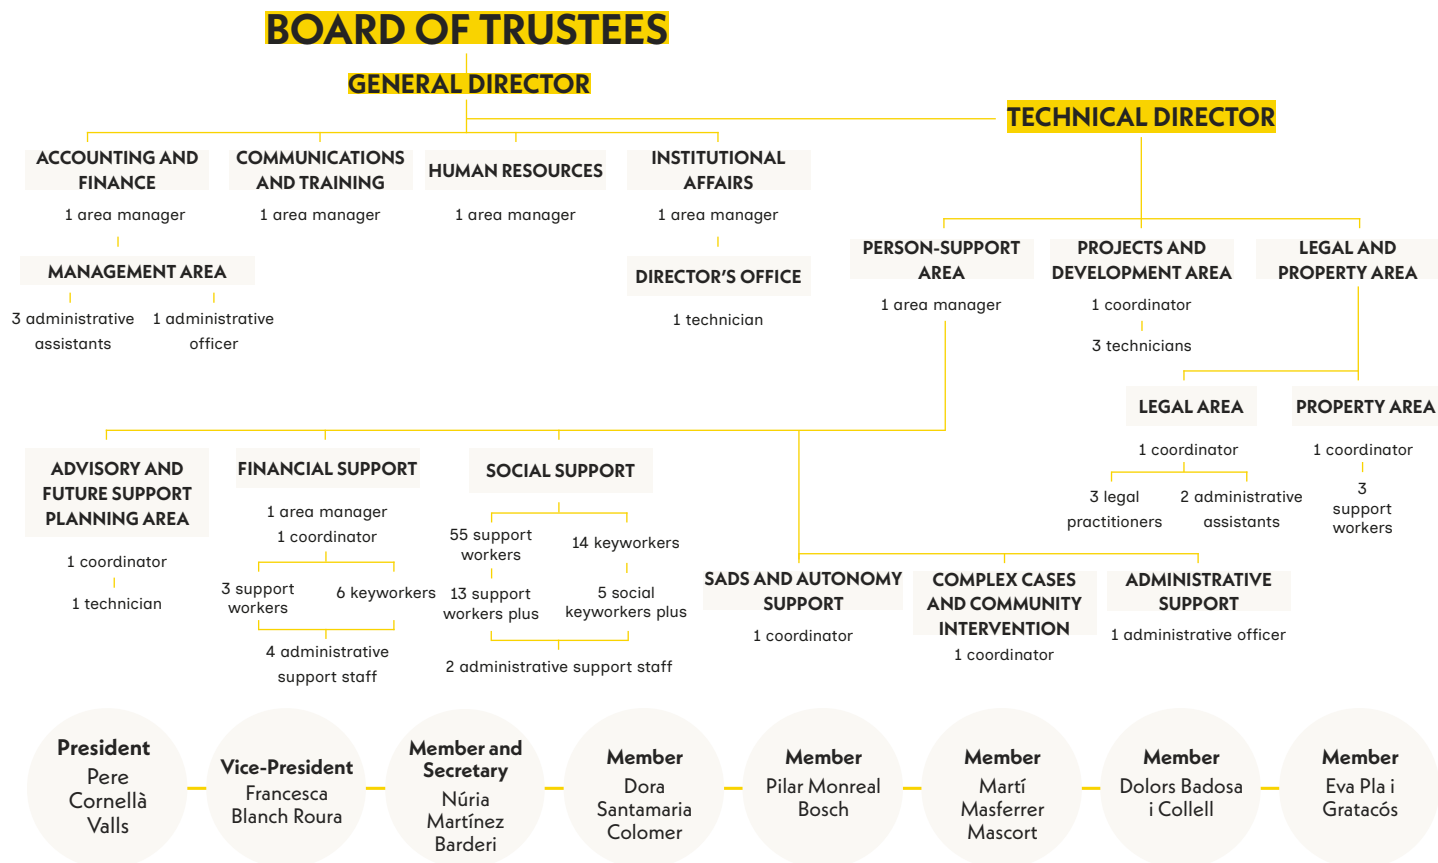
BOARD OF TRUSTEES

GENERAL DIRECTOR

TECHNICAL DIRECTOR

ACCOUNTING AND FINANCE
1 area manager

MANAGEMENT AREA
3 administrative assistants
1 administrative officer

COMMUNICATIONS AND TRAINING
1 area manager

HUMAN RESOURCES
1 area manager

INSTITUTIONAL AFFAIRS
1 area manager

DIRECTOR'S OFFICE
1 technician

PERSON-SUPPORT AREA
1 area manager

PROJECTS AND DEVELOPMENT AREA
1 coordinator
3 technicians

LEGAL AND PROPERTY AREA

LEGAL AREA
1 coordinator
3 legal practitioners
2 administrative assistants

PROPERTY AREA
1 coordinator
3 support workers

ADVISORY AND FUTURE SUPPORT PLANNING AREA
1 coordinator
1 technician

FINANCIAL SUPPORT
1 area manager
1 coordinator
3 support workers
6 keyworkers
4 administrative support staff

SOCIAL SUPPORT
55 support workers
14 keyworkers
13 support workers plus
5 social keyworkers plus
2 administrative support staff

SADS AND AUTONOMY SUPPORT
1 coordinator

COMPLEX CASES AND COMMUNITY INTERVENTION
1 coordinator

ADMINISTRATIVE SUPPORT
1 administrative officer

President
Pere Cornellà Valls

Vice-President
Francesca Blanch Roura

Member and Secretary
Núria Martínez Barderi

Member
Dora Santamaria Colomer

Member
Pilar Monreal Bosch

Member
Martí Masferrer Mascort

Member
Dolors Badosa i Collell

Member
Eva Pla i Gratacós